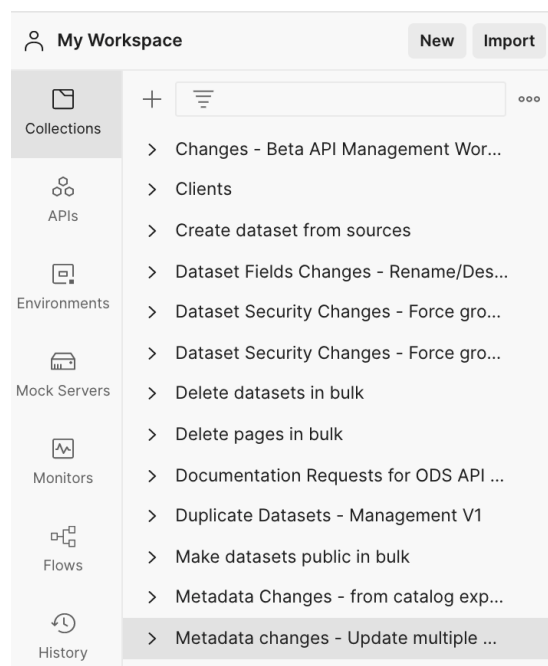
My Workspace

New

Import

Collections

APIs

Environments

Mock Servers

Monitors

Flows

History

+

ooo

> Changes - Beta API Management Wor...

> Clients

> Create dataset from sources

> Dataset Fields Changes - Rename/Des...

> Dataset Security Changes - Force gro...

> Dataset Security Changes - Force gro...

> Delete datasets in bulk

> Delete pages in bulk

> Documentation Requests for ODS API ...

> Duplicate Datasets - Management V1

> Make datasets public in bulk

> Metadata Changes - from catalog exp...

> Metadata changes - Update multiple ...